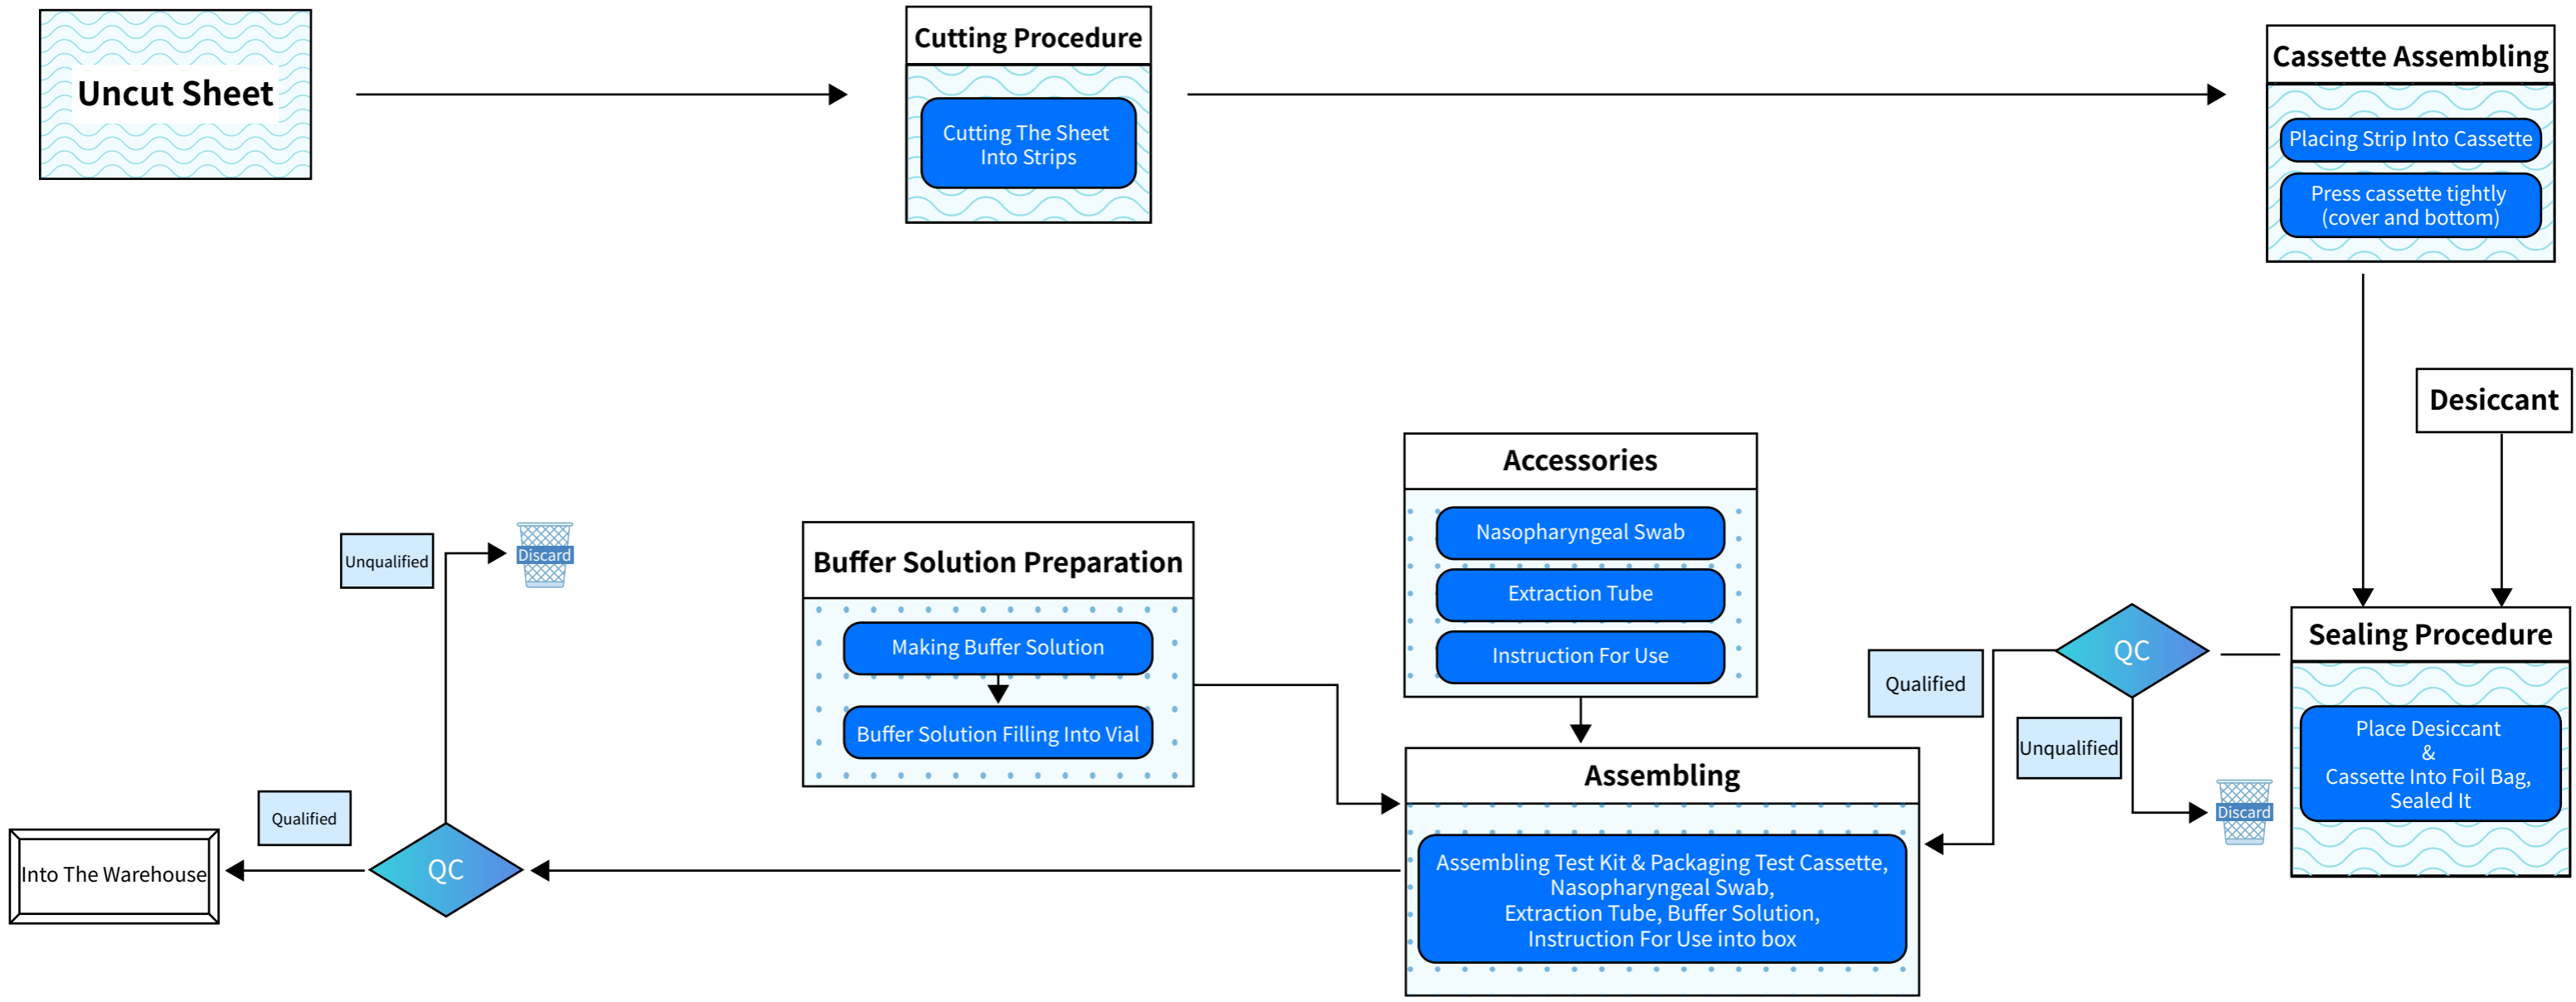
Uncut Sheet

Cutting Procedure

Cutting The Sheet Into Strips

Cassette Assembling

Placing Strip Into Cassette

Press cassette tightly (cover and bottom)

Desiccant

Sealing Procedure

Place Desiccant & Cassette Into Foil Bag, Sealed It

QC

Qualified

Unqualified

Discard

Accessories

Nasopharyngeal Swab

Extraction Tube

Instruction For Use

Buffer Solution Preparation

Making Buffer Solution

Buffer Solution Filling Into Vial

Assembling

Assembling Test Kit & Packaging Test Cassette, Nasopharyngeal Swab, Extraction Tube, Buffer Solution, Instruction For Use into box

Unqualified

Discard

Qualified

QC

Into The Warehouse